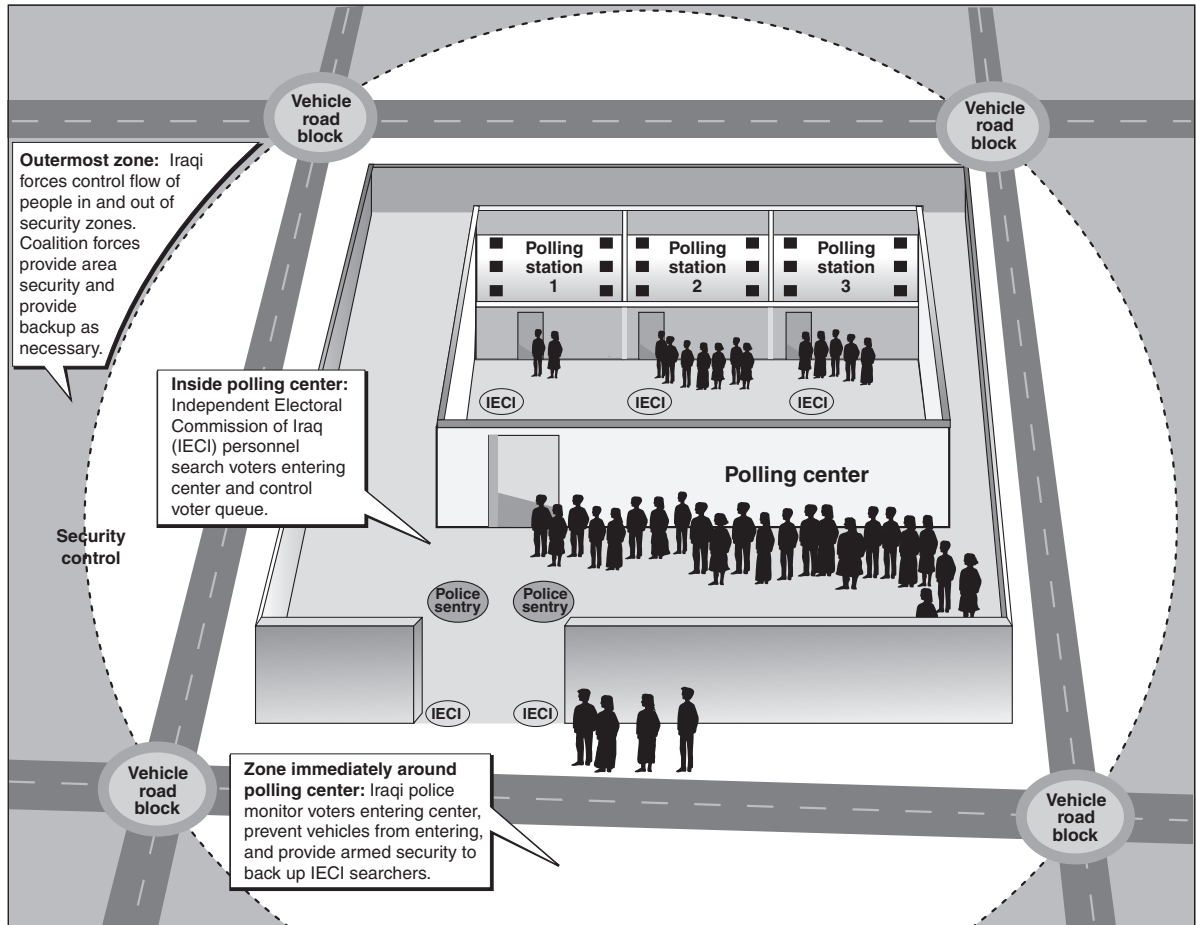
Vehicle road block

Vehicle road block

Outermost zone: Iraqi forces control flow of people in and out of security zones. Coalition forces provide area security and provide backup as necessary.

Polling station 1

Polling station 2

Polling station 3

IECI

IECI

IECI

Inside polling center: Independent Electoral Commission of Iraq (IECI) personnel search voters entering center and control voter queue.

Polling center

Security control

Police sentry

Police sentry

IECI

IECI

Vehicle road block

Zone immediately around polling center: Iraqi police monitor voters entering center, prevent vehicles from entering, and provide armed security to back up IECI searchers.

Vehicle road block